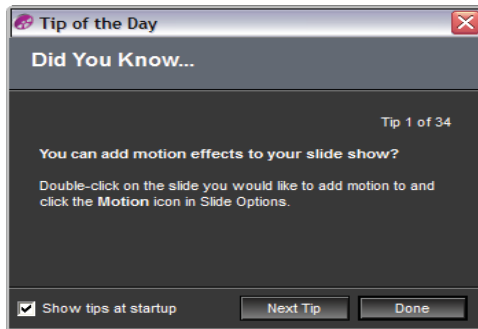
Tip of the Day

Did You Know...

Tip 1 of 34

You can add motion effects to your slide show?

Double-click on the slide you would like to add motion to and click the Motion icon in Slide Options.

Show tips at startup

Next Tip

Done